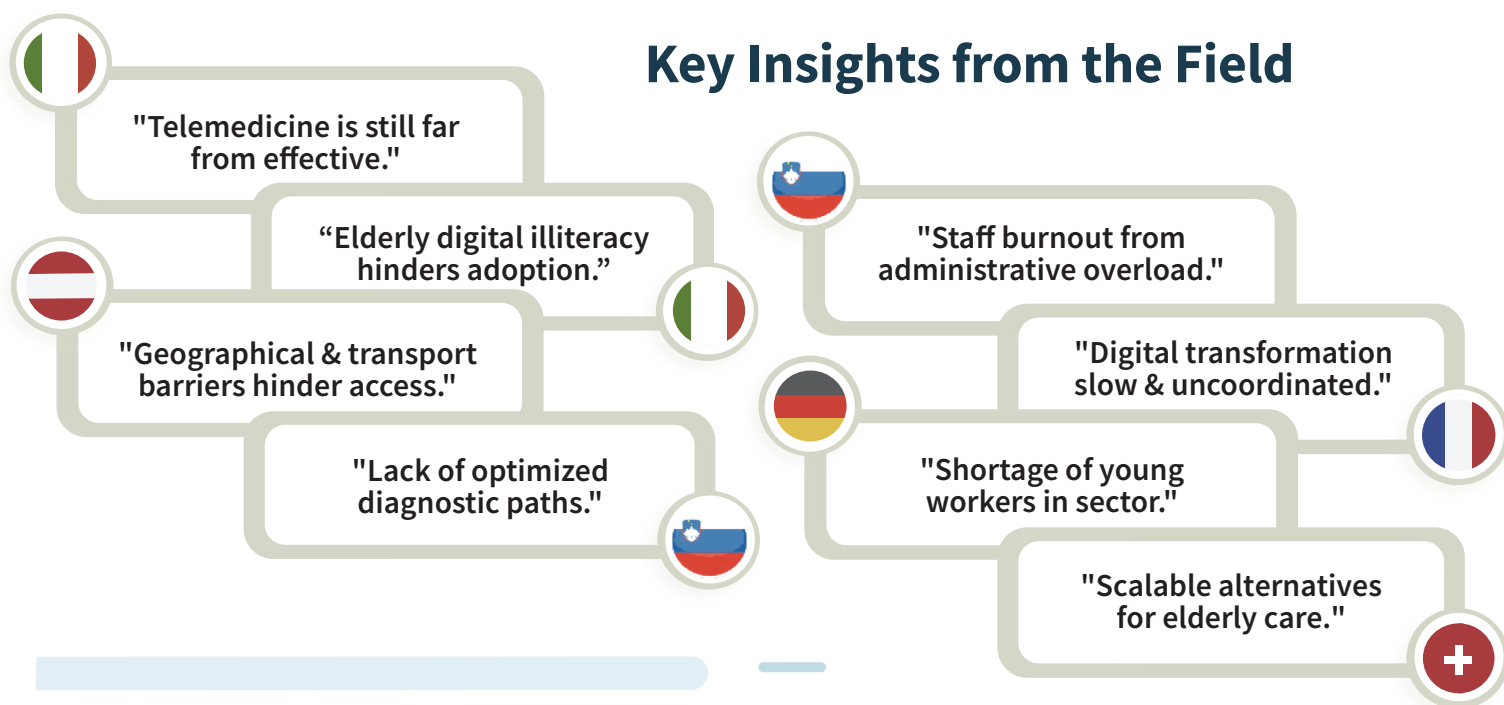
Key Insights from the Field

"Telemedicine is still far from effective."

“Elderly digital illiteracy hinders adoption.”

"Geographical & transport barriers hinder access."

"Lack of optimized diagnostic paths."

"Staff burnout from administrative overload."

"Digital transformation slow & uncoordinated."

"Shortage of young workers in sector."

"Scalable alternatives for elderly care."